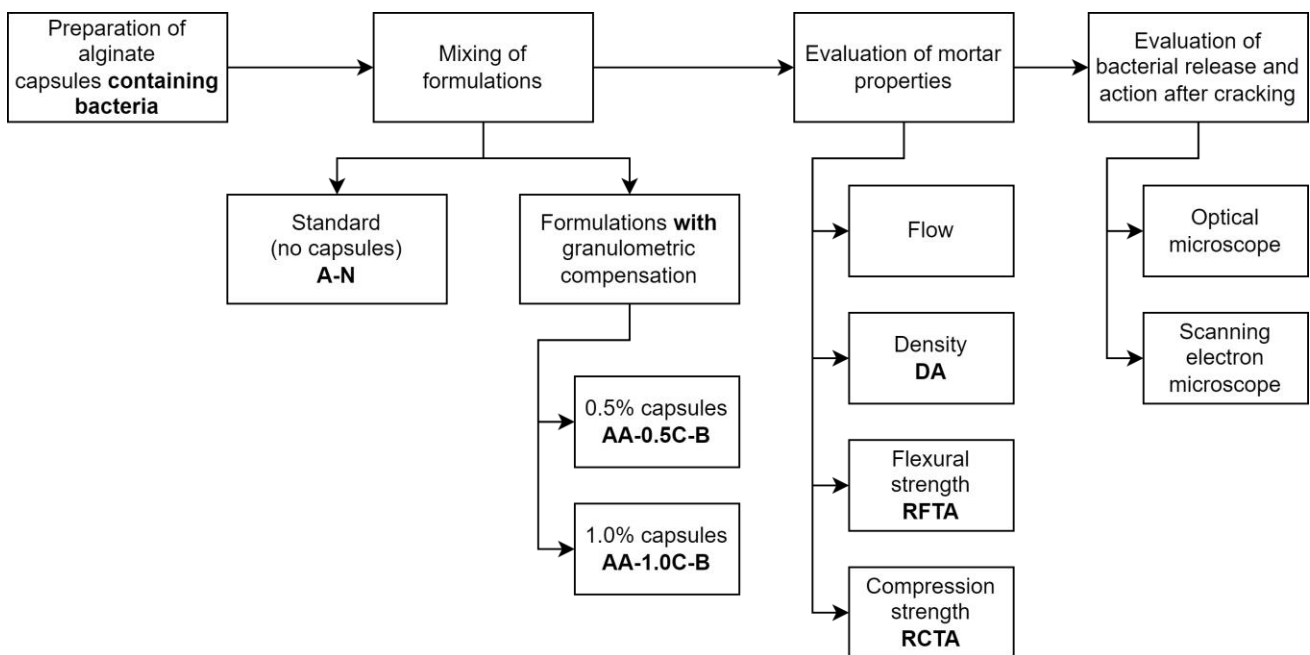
Preparation of alginate capsules **containing bacteria**

Mixing of formulations

Evaluation of mortar properties

Evaluation of bacterial release and action after cracking

Standard (no capsules) **A-N**

Formulations **with** granulometric compensation

0.5% capsules **AA-0.5C-B**

1.0% capsules **AA-1.0C-B**

Flow

Density **DA**

Flexural strength **RFTA**

Compression strength **RCTA**

Optical microscope

Scanning electron microscope